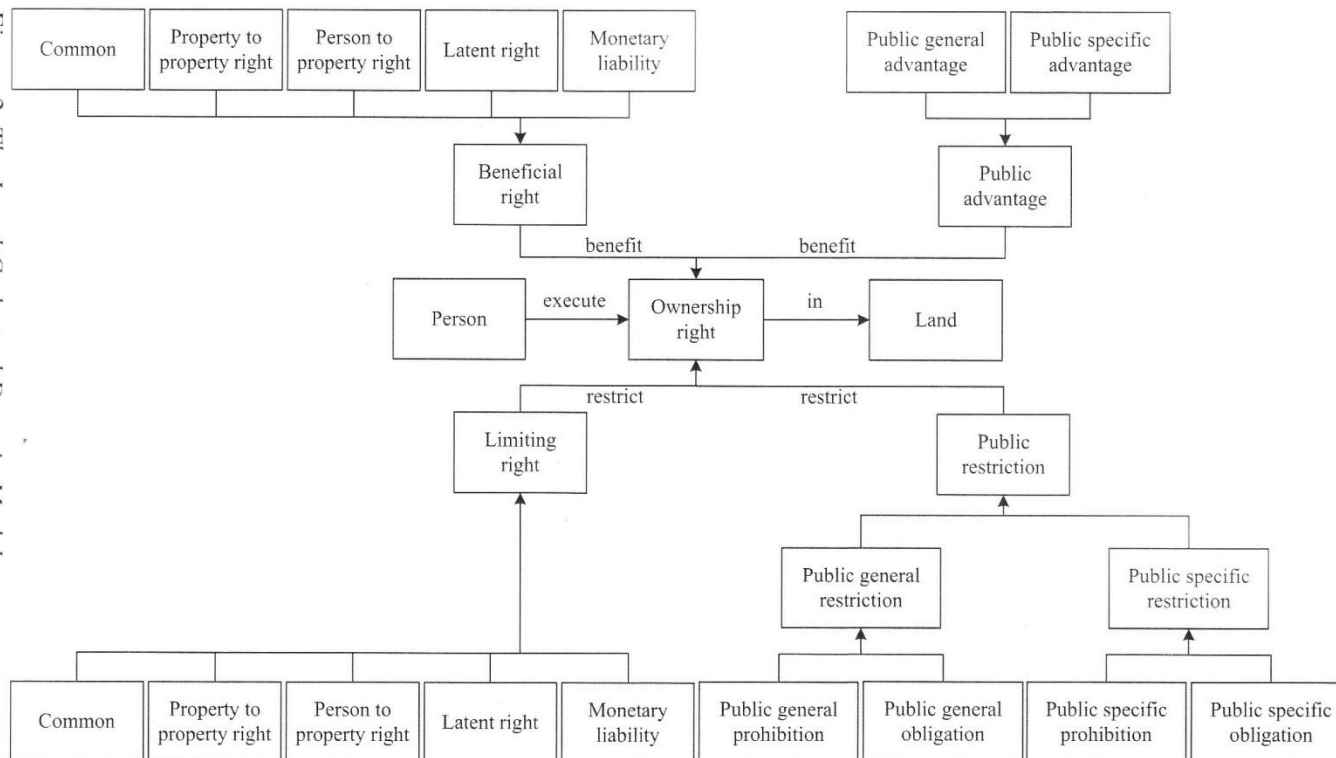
Common

Property to property right

Person to property right

Latent right

Monetary liability

Public general advantage

Public specific advantage

Beneficial right

Public advantage

benefit

benefit

Person

execute

Ownership right

in

Land

restrict

restrict

Limiting right

Public restriction

Public general restriction

Public specific restriction

Common

Property to property right

Person to property right

Latent right

Monetary liability

Public general prohibition

Public general obligation

Public specific prohibition

Public specific obligation

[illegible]